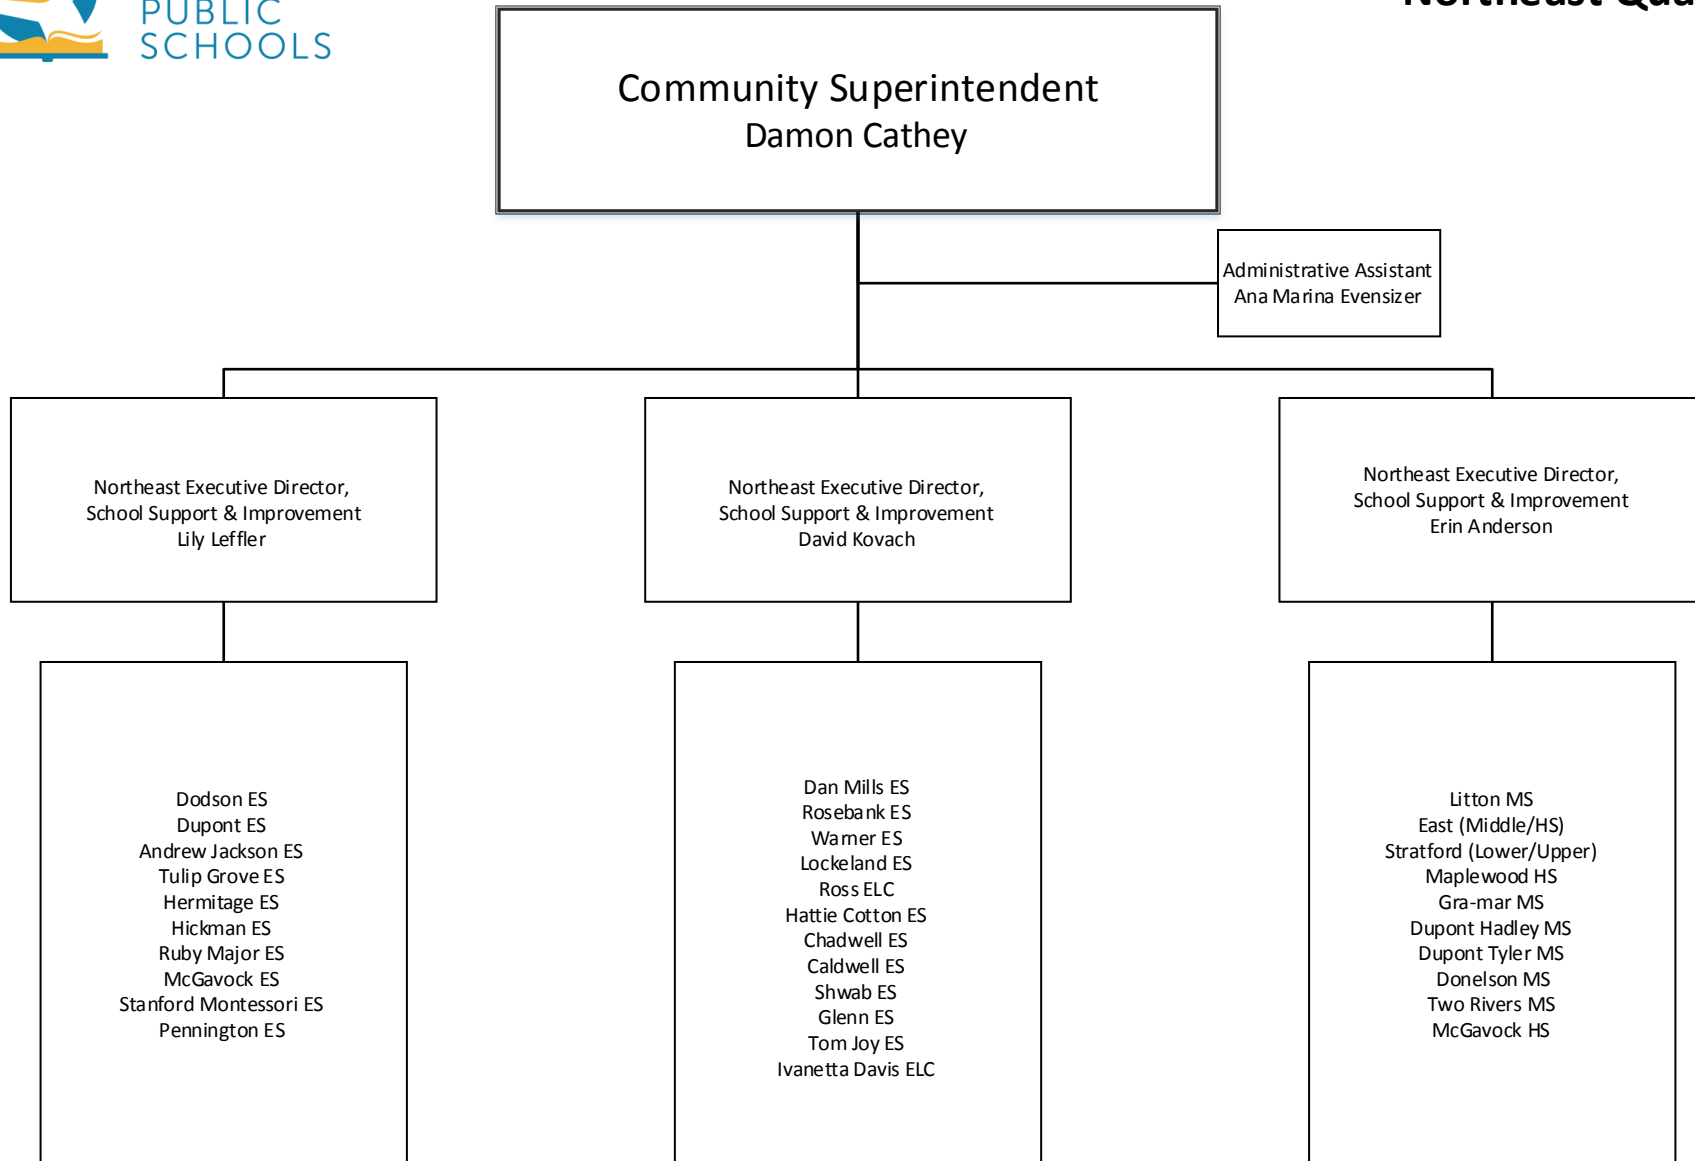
PUBLIC SCHOOLS

Northeast Qua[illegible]

Community Superintendent
Damon Cathey

Administrative Assistant
Ana Marina Evensizer

Northeast Executive Director,
School Support & Improvement
Lily Leffler

Northeast Executive Director,
School Support & Improvement
David Kovach

Northeast Executive Director,
School Support & Improvement
Erin Anderson

Dodson ES
Dupont ES
Andrew Jackson ES
Tulip Grove ES
Hermitage ES
Hickman ES
Ruby Major ES
McGavock ES
Stanford Montessori ES
Pennington ES

Dan Mills ES
Rosebank ES
Warner ES
Lockeland ES
Ross ELC
Hattie Cotton ES
Chadwell ES
Caldwell ES
Shwab ES
Glenn ES
Tom Joy ES
Ivanetta Davis ELC

Litton MS
East (Middle/HS)
Stratford (Lower/Upper)
Maplewood HS
Gra-mar MS
Dupont Hadley MS
Dupont Tyler MS
Donelson MS
Two Rivers MS
McGavock HS